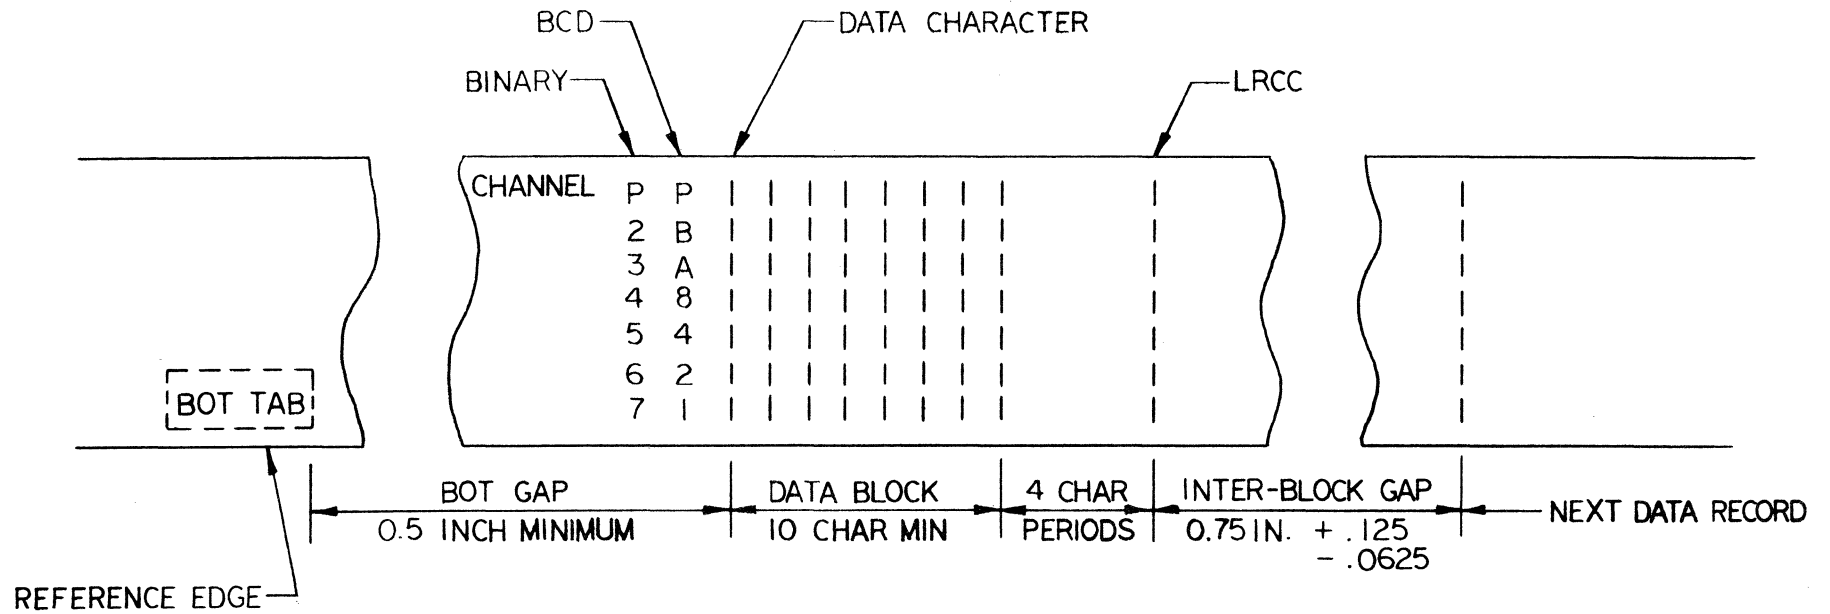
BCD
DATA CHARACTER
BINARY
LRCC

CHANNEL P P
2 B
3 A
4 8
5 4
6 2
7 1

BOT TAB

BOT GAP
0.5 INCH MINIMUM
DATA BLOCK
10 CHAR MIN
4 CHAR
PERIODS
INTER-BLOCK GAP
0.75 IN. $^{+.125}_{-.0625}$
NEXT DATA RECORD

REFERENCE EDGE